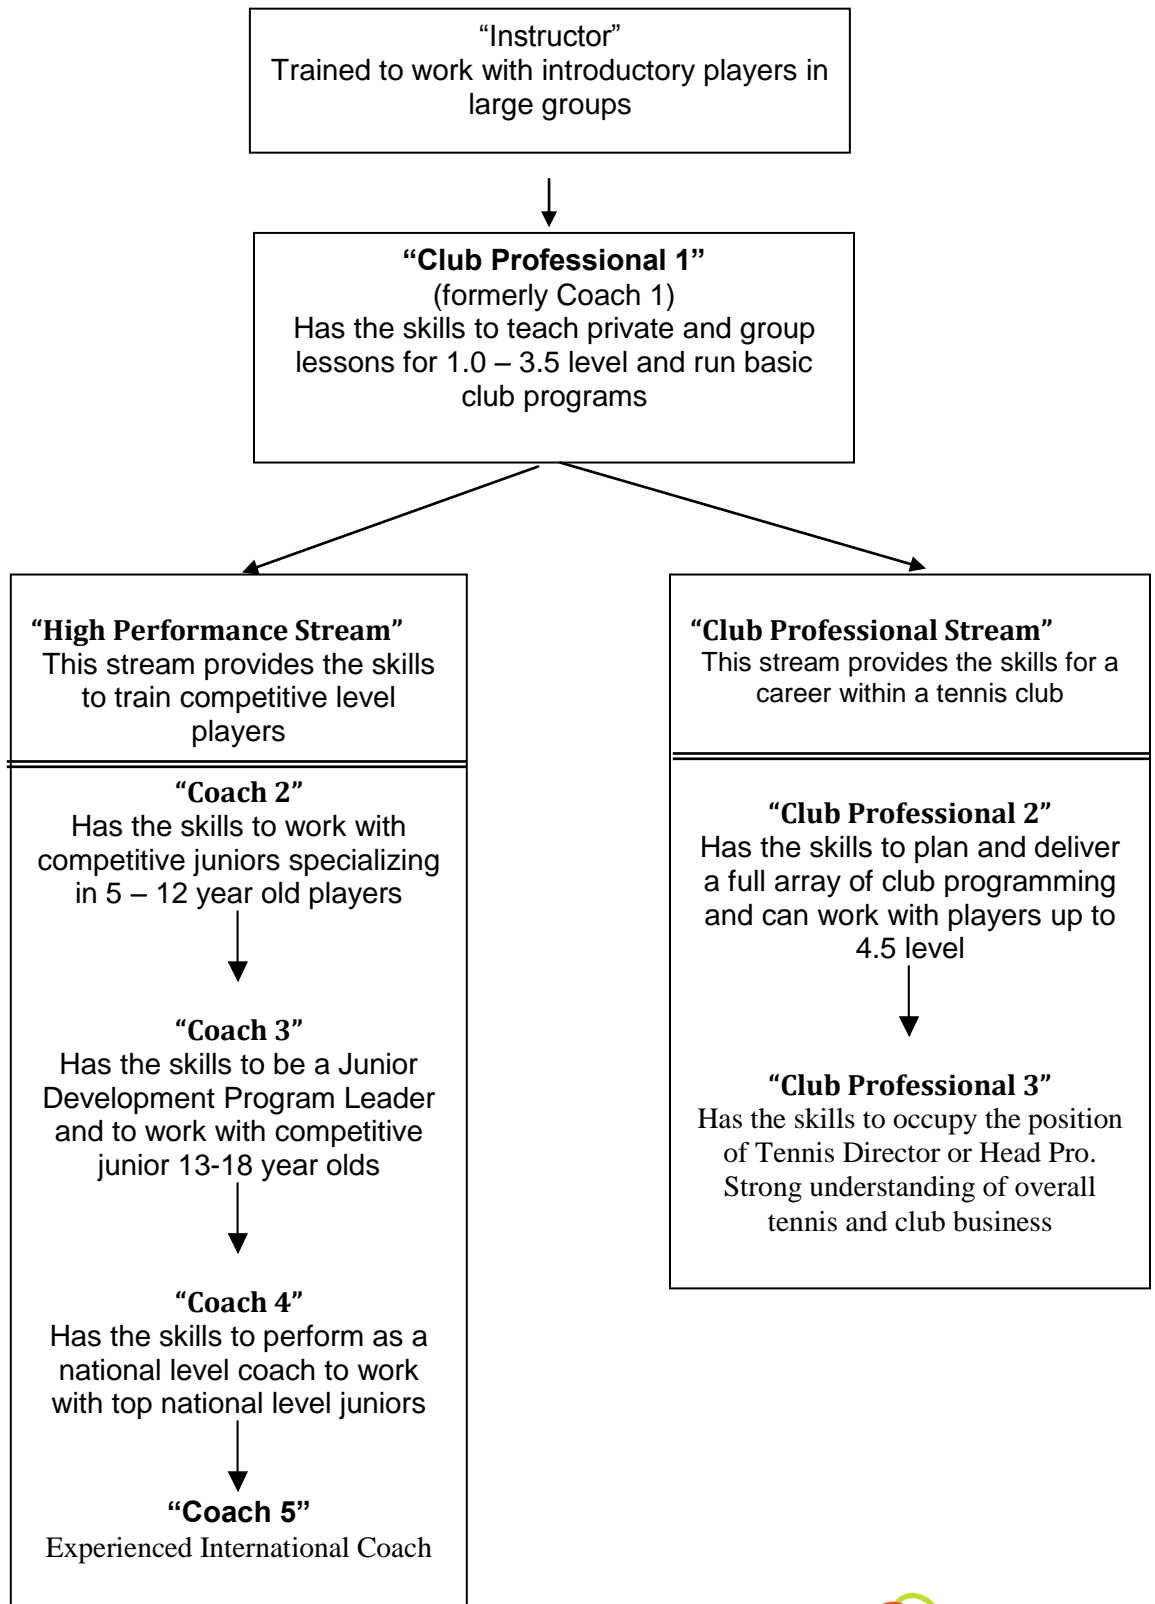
"Instructor"
Trained to work with introductory players in large groups

**"Club Professional 1"**
(formerly Coach 1)
Has the skills to teach private and group lessons for 1.0 – 3.5 level and run basic club programs

**"High Performance Stream"**
This stream provides the skills to train competitive level players

**"Coach 2"**
Has the skills to work with competitive juniors specializing in 5 – 12 year old players

**"Coach 3"**
Has the skills to be a Junior Development Program Leader and to work with competitive junior 13-18 year olds

**"Coach 4"**
Has the skills to perform as a national level coach to work with top national level juniors

**"Coach 5"**
Experienced International Coach

**"Club Professional Stream"**
This stream provides the skills for a career within a tennis club

**"Club Professional 2"**
Has the skills to plan and deliver a full array of club programming and can work with players up to 4.5 level

**"Club Professional 3"**
Has the skills to occupy the position of Tennis Director or Head Pro. Strong understanding of overall tennis and club business